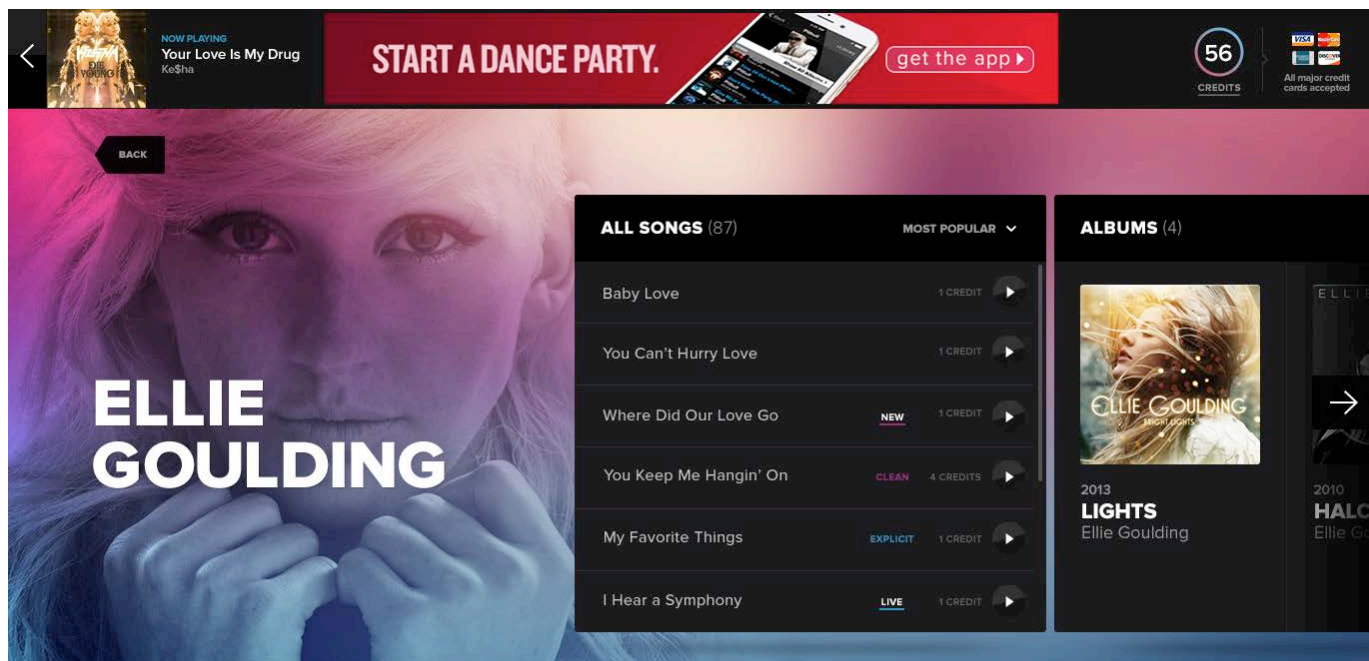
NOW PLAYING
Your Love Is My Drug
Ke$ha

START A DANCE PARTY.
get the app

56
CREDITS

VISA
All major credit cards accepted

BACK

ELLIE GOULDING

ALL SONGS (87)
MOST POPULAR

| | | | |
|---|---|---|---|
| Baby Love | | 1 CREDIT | |
| You Can't Hurry Love | | 1 CREDIT | |
| Where Did Our Love Go | NEW | 1 CREDIT | |
| You Keep Me Hangin' On | CLEAN | 4 CREDITS | |
| My Favorite Things | EXPLICIT | 1 CREDIT | |
| I Hear a Symphony | LIVE | 1 CREDIT | |

ALBUMS (4)

ELLIE GOULDING
BRIGHT LIGHTS
2013
LIGHTS
Ellie Goulding

ELLI
2010
HALC
Ellie G